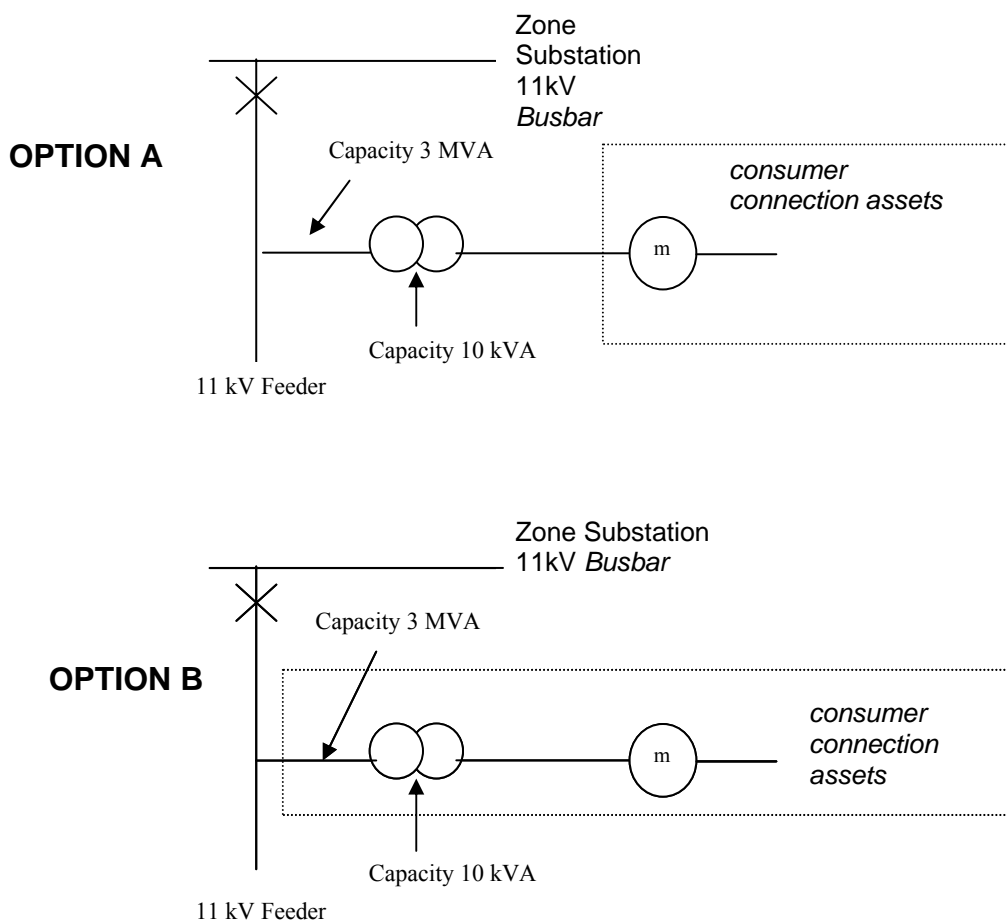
Zone Substation 11kV *Busbar*

**OPTION A**

Capacity 3 MVA

*consumer connection assets*

m

Capacity 10 kVA

11 kV Feeder

Zone Substation 11kV *Busbar*

Capacity 3 MVA

**OPTION B**

*consumer connection assets*

m

Capacity 10 kVA

11 kV Feeder